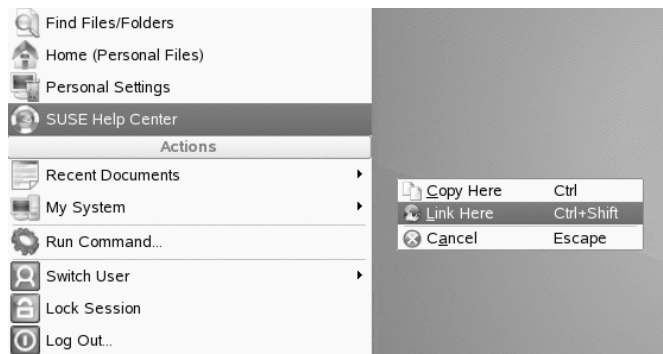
Find Files/Folders
Home (Personal Files)
Personal Settings
SUSE Help Center
Actions
Recent Documents
My System
Run Command...
Switch User
Lock Session
Log Out...

| Copy Here | Ctrl |
|---|---|
| Link Here | Ctrl+Shift |
| Cancel | Escape |